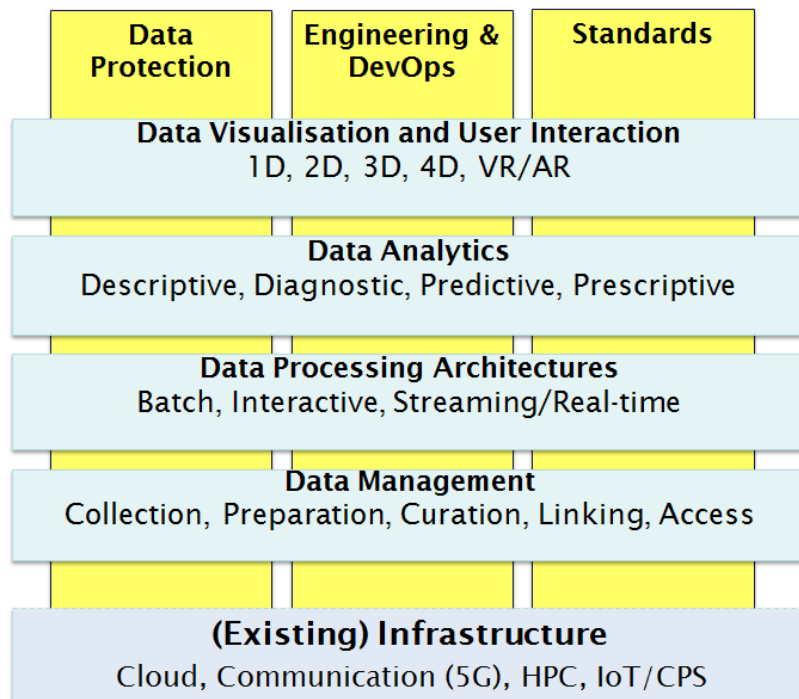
Data Protection

Engineering & DevOps

Standards

Data Visualisation and User Interaction
1D, 2D, 3D, 4D, VR/AR

Data Analytics
Descriptive, Diagnostic, Predictive, Prescriptive

Data Processing Architectures
Batch, Interactive, Streaming/Real-time

Data Management
Collection, Preparation, Curation, Linking, Access

(Existing) Infrastructure
Cloud, Communication (5G), HPC, IoT/CPS